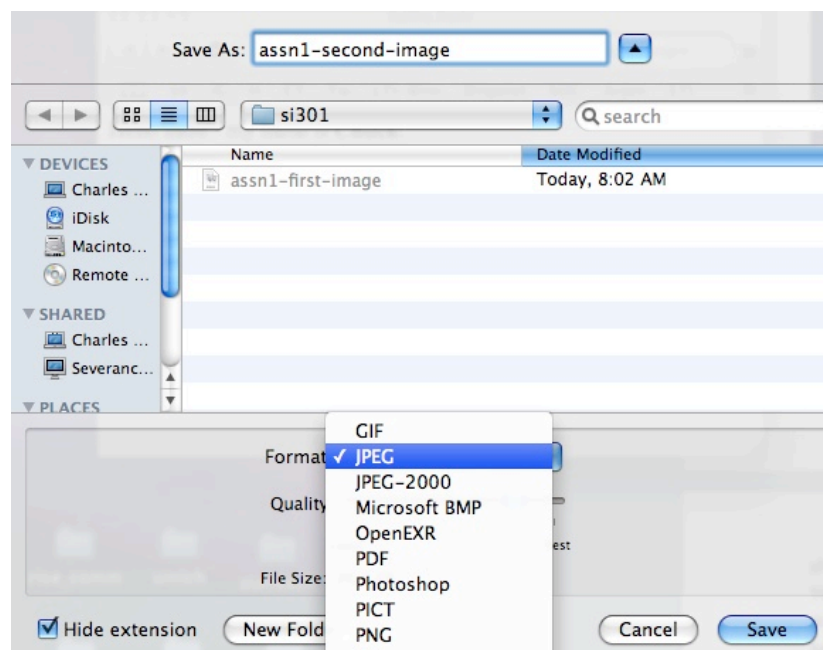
Save As: assn1-second-image

si301

search

DEVICES
Charles ...
iDisk
Macinto...
Remote ...
SHARED
Charles ...
Severanc...
PLACES

| Name | Date Modified |
|---|---|
| assn1-first-image | Today, 8:02 AM |

Format
Quality
est
File Size:

GIF
✓ JPEG
JPEG-2000
Microsoft BMP
OpenEXR
PDF
Photoshop
PICT
PNG

Hide extension
New Fold
Cancel
Save